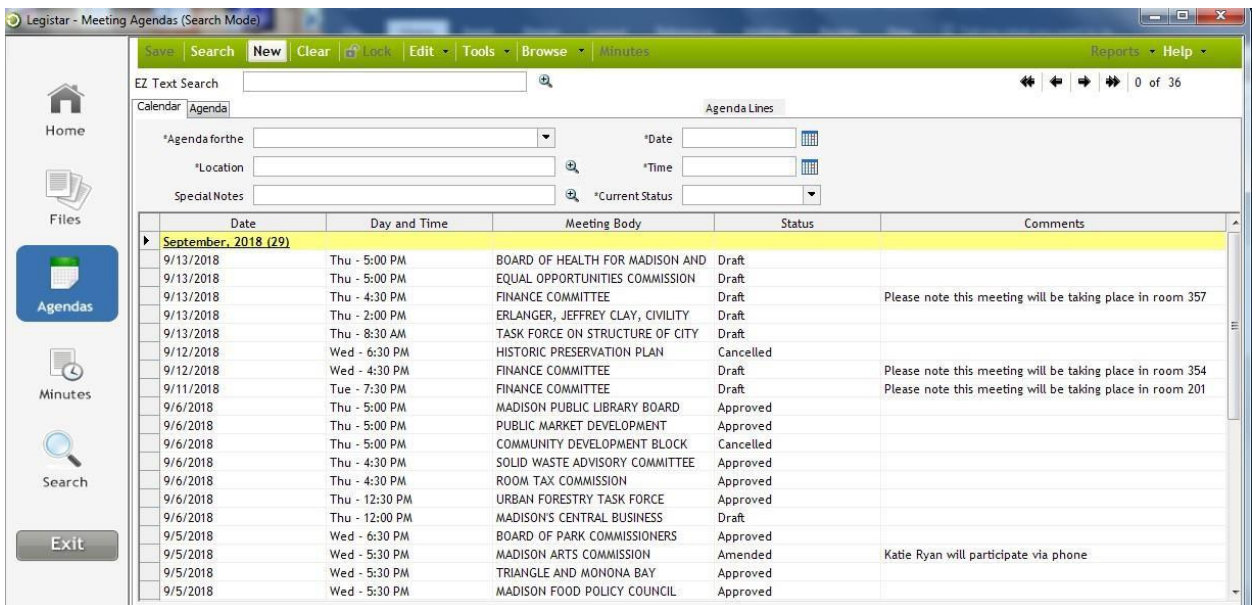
Legistar - Meeting Agendas (Search Mode)

Save | Search | New | Clear | Lock | Edit ▾ | Tools ▾ | Browse ▾ | Minutes

Reports ▾ Help ▾

Home

Files

Agendas

Minutes

Search

Exit

EZ Text Search

0 of 36

Calendar Agenda

Agenda Lines

*Agenda for the

*Date

*Location

*Time

Special Notes

*Current Status

| Date | Day and Time | Meeting Body | Status | Comments |
|---|---|---|---|---|
| September, 2018 (29) | | | | |
| 9/13/2018 | Thu - 5:00 PM | BOARD OF HEALTH FOR MADISON AND | Draft | |
| 9/13/2018 | Thu - 5:00 PM | EQUAL OPPORTUNITIES COMMISSION | Draft | |
| 9/13/2018 | Thu - 4:30 PM | FINANCE COMMITTEE | Draft | Please note this meeting will be taking place in room 357 |
| 9/13/2018 | Thu - 2:00 PM | ERLANGER, JEFFREY CLAY, CIVILITY | Draft | |
| 9/13/2018 | Thu - 8:30 AM | TASK FORCE ON STRUCTURE OF CITY | Draft | |
| 9/12/2018 | Wed - 6:30 PM | HISTORIC PRESERVATION PLAN | Cancelled | |
| 9/12/2018 | Wed - 4:30 PM | FINANCE COMMITTEE | Draft | Please note this meeting will be taking place in room 354 |
| 9/11/2018 | Tue - 7:30 PM | FINANCE COMMITTEE | Draft | Please note this meeting will be taking place in room 201 |
| 9/6/2018 | Thu - 5:00 PM | MADISON PUBLIC LIBRARY BOARD | Approved | |
| 9/6/2018 | Thu - 5:00 PM | PUBLIC MARKET DEVELOPMENT | Approved | |
| 9/6/2018 | Thu - 5:00 PM | COMMUNITY DEVELOPMENT BLOCK | Cancelled | |
| 9/6/2018 | Thu - 4:30 PM | SOLID WASTE ADVISORY COMMITTEE | Approved | |
| 9/6/2018 | Thu - 4:30 PM | ROOM TAX COMMISSION | Approved | |
| 9/6/2018 | Thu - 12:30 PM | URBAN FORESTRY TASK FORCE | Approved | |
| 9/6/2018 | Thu - 12:00 PM | MADISON'S CENTRAL BUSINESS | Draft | |
| 9/5/2018 | Wed - 6:30 PM | BOARD OF PARK COMMISSIONERS | Approved | |
| 9/5/2018 | Wed - 5:30 PM | MADISON ARTS COMMISSION | Amended | Katie Ryan will participate via phone |
| 9/5/2018 | Wed - 5:30 PM | TRIANGLE AND MONONA BAY | Approved | |
| 9/5/2018 | Wed - 5:30 PM | MADISON FOOD POLICY COUNCIL | Approved | |